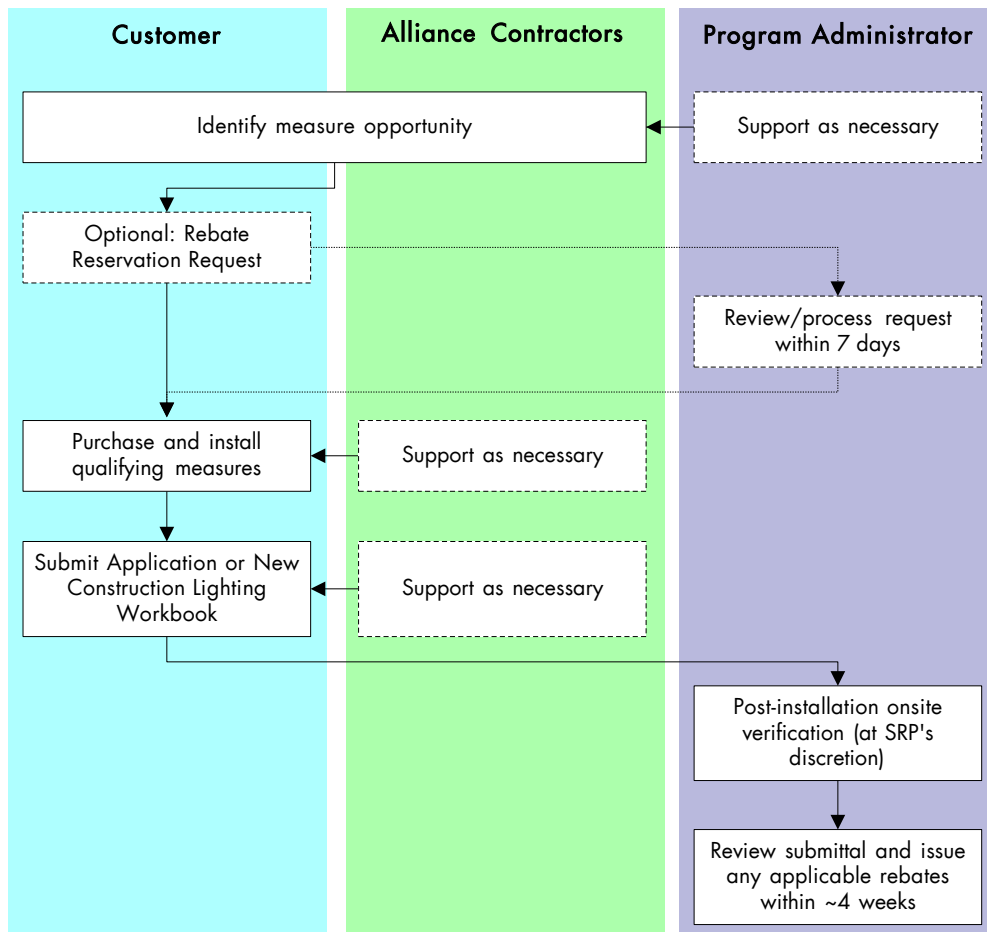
Customer

Alliance Contractors

Program Administrator

Identify measure opportunity

Support as necessary

Optional: Rebate Reservation Request

Review/process request within 7 days

Purchase and install qualifying measures

Support as necessary

Submit Application or New Construction Lighting Workbook

Support as necessary

Post-installation onsite verification (at SRP's discretion)

Review submittal and issue any applicable rebates within ~4 weeks